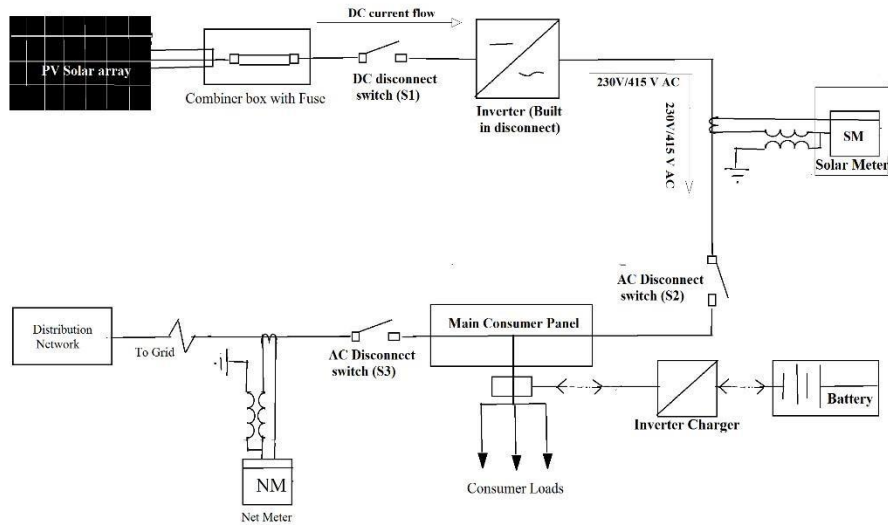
PV Solar array

Combiner box with Fuse

DC current flow

DC disconnect switch (S1)

Inverter (Built in disconnect)

230V/415 V AC

230V/415 V AC

SM

Solar Meter

AC Disconnect switch (S2)

Distribution Network

To Grid

AC Disconnect switch (S3)

Main Consumer Panel

Inverter Charger

Battery

NM

Net Meter

Consumer Loads